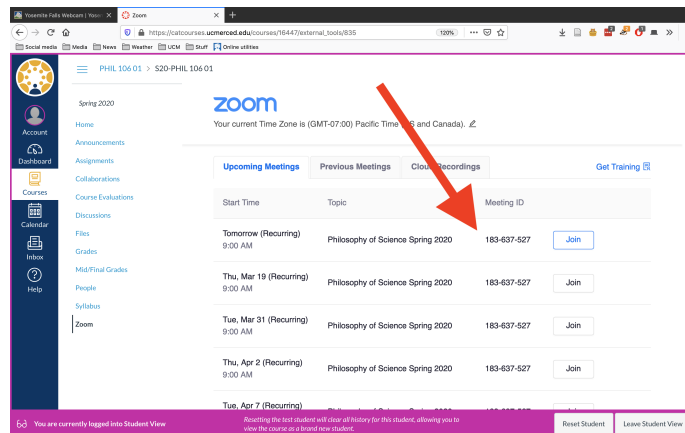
Yosemite Falls Webcam | Yose
Zoom
https://catcourses.ucmerced.edu/courses/16447/external_tools/835
120%
Social media
Media
News
Weather
UCM
Stuff
Online utilities

PHIL 106 01 > S20-PHIL 106 01

Account
Dashboard
Courses
Calendar
Inbox
Help

Spring 2020
Home
Announcements
Assignments
Collaborations
Course Evaluations
Discussions
Files
Grades
Mid/Final Grades
People
Syllabus
Zoom

zoom
Your current Time Zone is (GMT-07:00) Pacific Time (US and Canada).

Upcoming Meetings
Previous Meetings
Cloud Recordings
Get Training

| Start Time | Topic | Meeting ID | |
|---|---|---|---|
| Tomorrow (Recurring) 9:00 AM | Philosophy of Science Spring 2020 | 183-637-527 | Join |
| Thu, Mar 19 (Recurring) 9:00 AM | Philosophy of Science Spring 2020 | 183-637-527 | Join |
| Tue, Mar 31 (Recurring) 9:00 AM | Philosophy of Science Spring 2020 | 183-637-527 | Join |
| Thu, Apr 2 (Recurring) 9:00 AM | Philosophy of Science Spring 2020 | 183-637-527 | Join |
| Tue, Apr 7 (Recurring) | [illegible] | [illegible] | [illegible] |

You are currently logged into Student View
Resetting the test student will clear all history for this student, allowing you to view the course as a brand new student.
Reset Student
Leave Student View